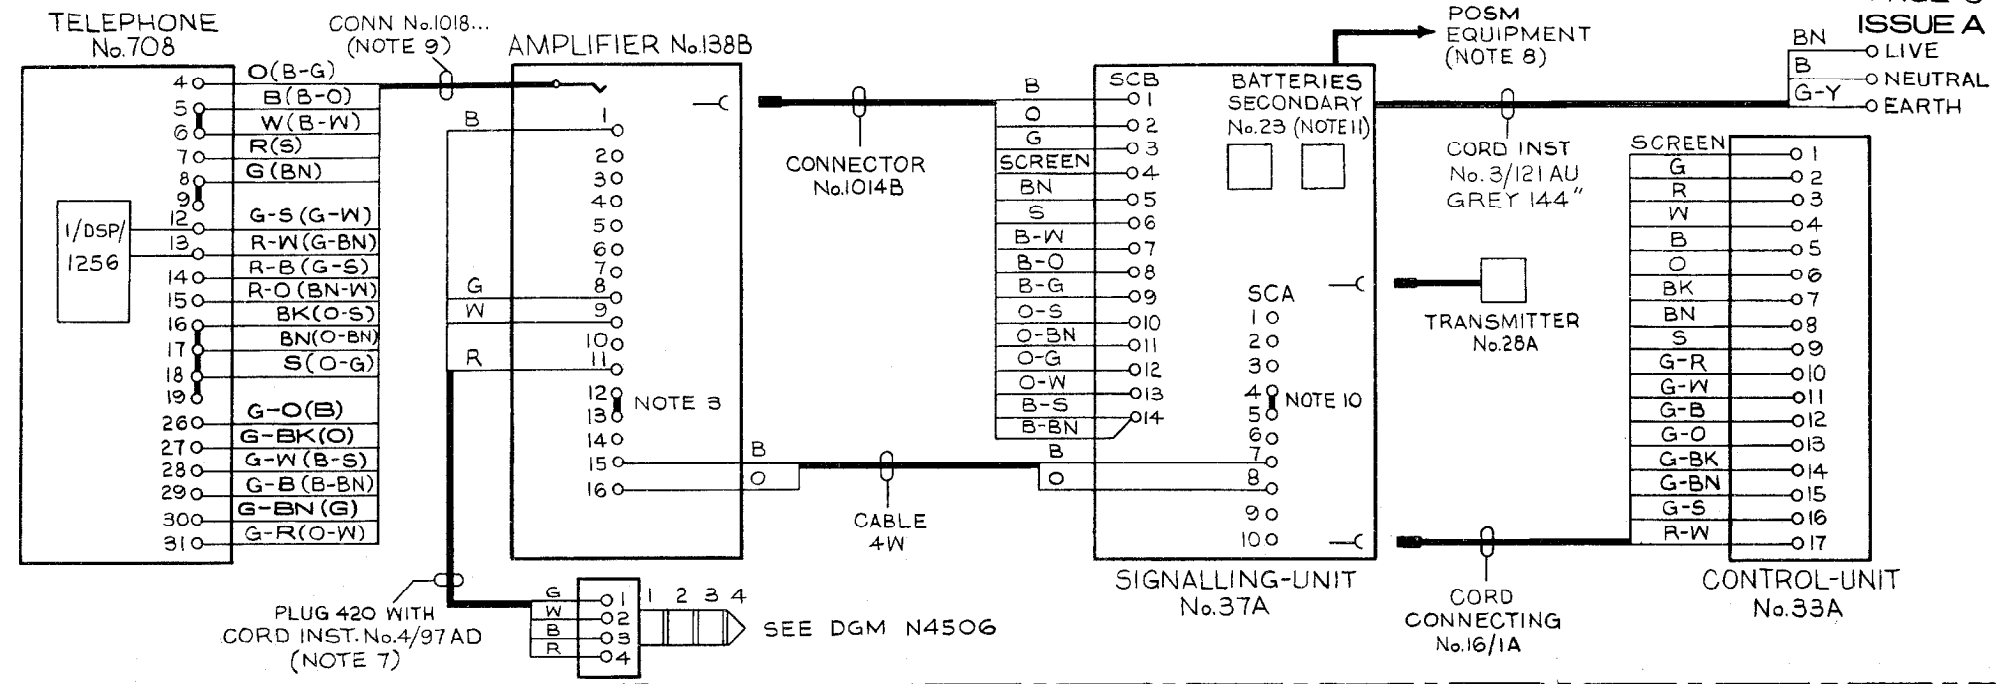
ISSUE A

TELEPHONE
No.708

CONN No.1018...
(NOTE 9)

AMPLIFIER No.138B

POSM
EQUIPMENT
(NOTE 8)

BN
B
G-Y
LIVE
NEUTRAL
EARTH

4 O(B-G)
5 B(B-O)
6 W(B-W)
7 R(S)
8 G(BN)
9
12 G-S(G-W)
13 R-W(G-BN)
14 R-B(G-S)
15 R-O(BN-W)
16 BK(O-S)
17 BN(O-BN)
18 S(O-G)
19
26 G-O(B)
27 G-BK(O)
28 G-W(B-S)
29 G-B(B-BN)
30 G-BN(G)
31 G-R(O-W)

1/DSP/
1256

B
1
2
3
4
5
6
7
G 8
W 9
10
R 11
12
13 NOTE 3
14
15
16

B
O

CONNECTOR
No.1014B

CABLE
4W

B
O
G
SCREEN
BN
S
B-W
B-O
B-G
O-S
O-BN
O-G
O-W
B-S
B-BN

SCB
1
2
3
4
5
6
7
8
9
10
11
12
13
14

BATTERIES
SECONDARY
No.23 (NOTE 11)

SCA
1
2
3
4
5 NOTE 10
6
B 7
O 8
9
10

SIGNALLING-UNIT
No.37A

CORD INST
No. 3/121 AU
GREY 144"

TRANSMITTER
No.28A

CORD
CONNECTING
No.16/1A

SCREEN 1
G 2
R 3
W 4
B 5
O 6
BK 7
BN 8
S 9
G-R 10
G-W 11
G-B 12
G-O 13
G-BK 14
G-BN 15
G-S 16
R-W 17

CONTROL-UNIT
No.33A

PLUG 420 WITH
CORD INST. No.4/97 AD
(NOTE 7)

G 1
W 2
B 3
R 4
1 2 3 4
SEE DGM N4506